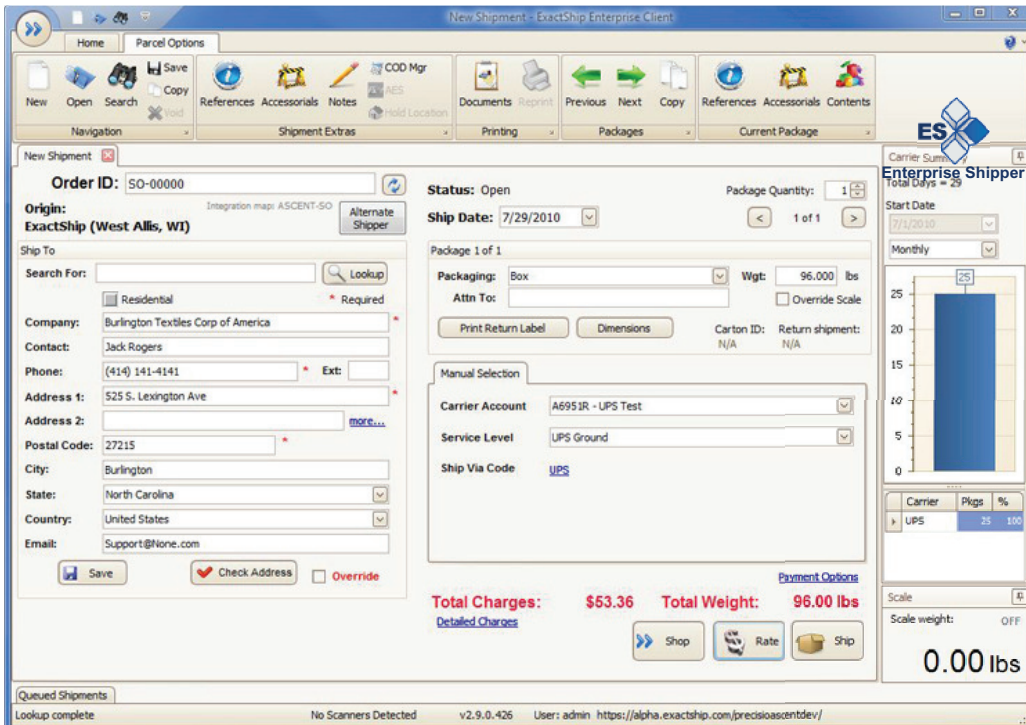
New Shipment - ExactShip Enterprise Client

Home | Parcel Options

New | Open | Search | Save | Copy | Void
Navigation

References | Accessorials | Notes | COD Mgr | AES | Hold Location
Shipment Extras

Documents | Reprint
Printing

Previous | Next | Copy
Packages

References | Accessorials | Contents
Current Package

ES Enterprise Shipper

New Shipment

Order ID: SO-00000

Origin:
ExactShip (West Allis, WI)

Integration map: ASCENT-SO

Alternate Shipper

Ship To

Search For: | Lookup

Residential | * Required

Company: Burlington Textiles Corp of America *
Contact: Jack Rogers
Phone: (414) 141-4141 * Ext:
Address 1: 525 S. Lexington Ave *
Address 2: more...
Postal Code: 27215 *
City: Burlington
State: North Carolina
Country: United States
Email: Support@None.com

Save | Check Address | Override

Status: Open
Ship Date: 7/29/2010
Package Quantity: 1
1 of 1

Package 1 of 1
Packaging: Box | Wgt: 96.000 lbs
Attn To: | Override Scale
Print Return Label | Dimensions | Carton ID: N/A | Return shipment: N/A

Manual Selection
Carrier Account: A6951R - UPS Test
Service Level: UPS Ground
Ship Via Code: UPS

Payment Options

Total Charges: $53.36 Total Weight: 96.00 lbs
Detailed Charges

Shop | Rate | Ship

Carrier Summ
Total Days = 29
Start Date
7/1/2010
Monthly

25
25
20
15
10
5
0

| Carrier | Pkgs | % |
|---|---|---|
| UPS | 25 | 100 |

Scale
Scale weight: OFF
0.00 lbs

Queued Shipments

Lookup complete | No Scanners Detected | v2.9.0.426 | User: admin https://alpha.exactship.com/precisioascentdev/